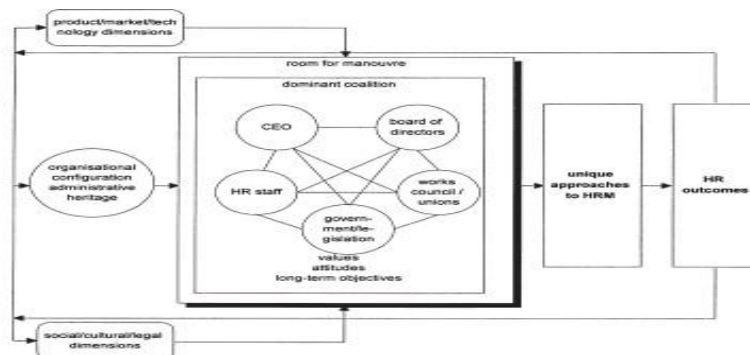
product/market/technology dimensions

room for manouvre

dominant coalition

CEO

board of directors

organisational configuration administrative heritage

HR staff

works council / unions

govern-ment/legislation

values
attitudes
long-term objectives

unique approaches to HRM

HR outcomes

social/cultural/legal dimensions